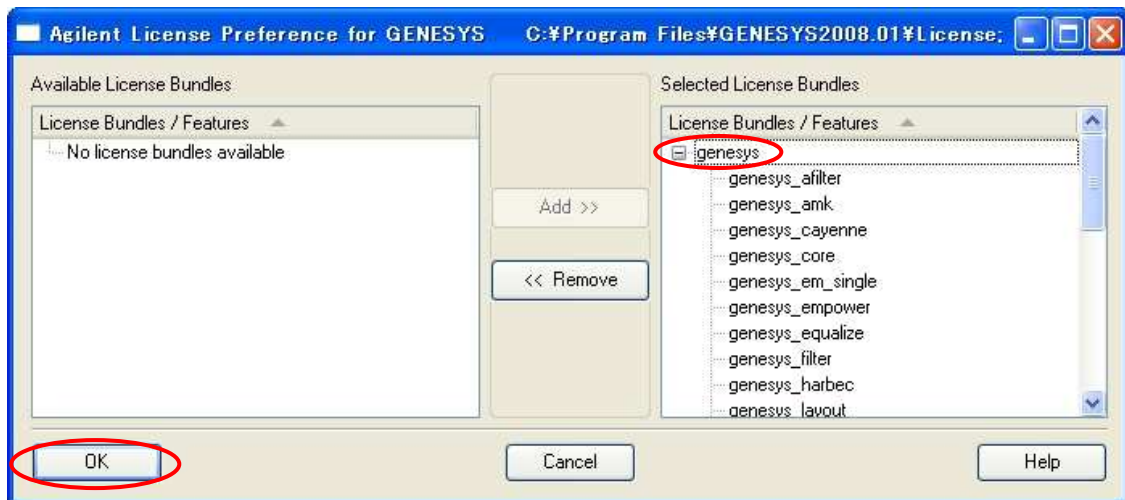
Agilent License Preference for GENESYS C:¥Program Files¥GENESYS2008.01¥License;

Available License Bundles

License Bundles / Features

No license bundles available

Add >>

<< Remove

Selected License Bundles

License Bundles / Features

genesys
genesys_afilter
genesys_amk
genesys_cayenne
genesys_core
genesys_em_single
genesys_empower
genesys_equalize
genesys_filter
genesys_harbec
genesys_layout

OK

Cancel

Help